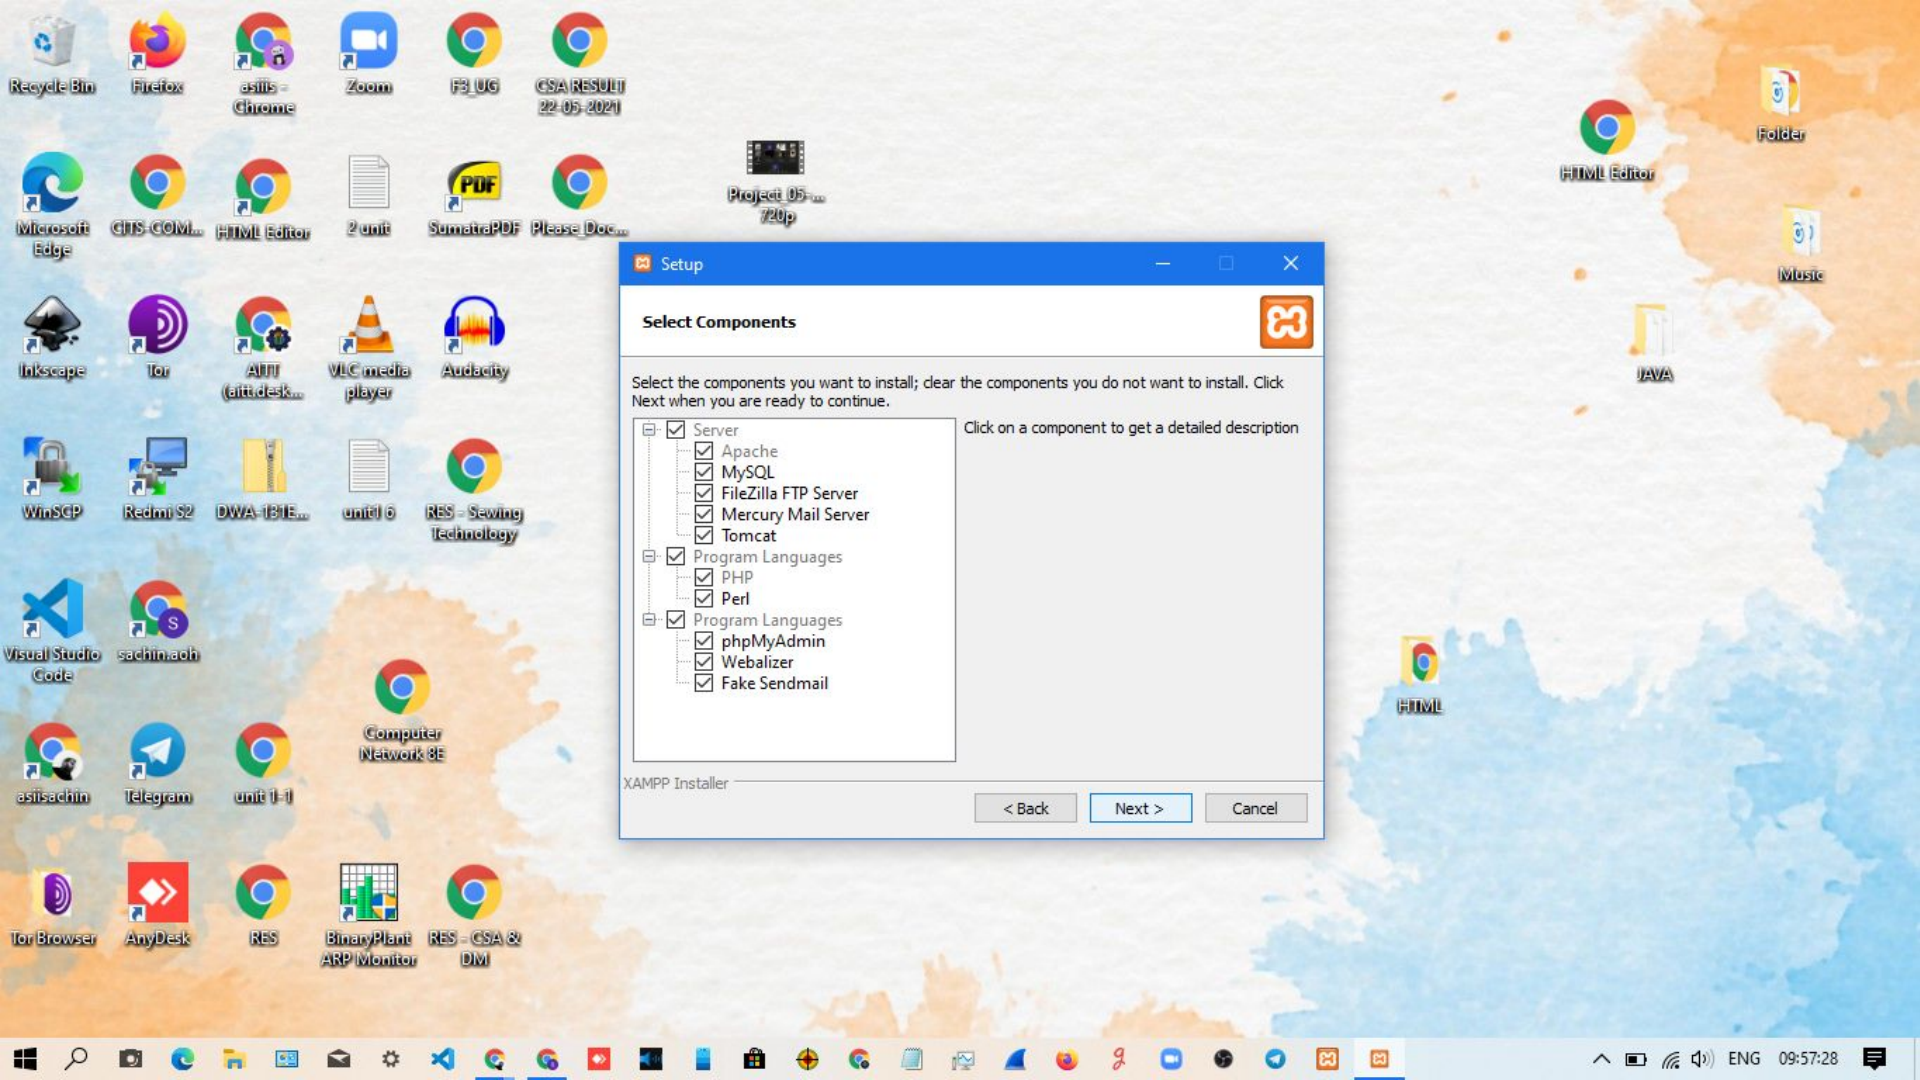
Recycle Bin
Firefox
asiis - Chrome
Zoom
F3_UG
CSA RESULT 22-05-2021
Microsoft Edge
CITS-COM...
HTML Editor
2 unit
SumatraPDF
Please_Doc...
Project_05-... 720p
Inkscape
Tor
AITT (aitt.desk...
VLC media player
Audacity
WinSCP
Redmi S2
DWA-131E...
unit1 6
RES - Sewing Technology
Visual Studio Code
sachin.aoh
Computer Network 8E
asiisachin
Telegram
unit 1-1
Tor Browser
AnyDesk
RES
BinaryPlant ARP Monitor
RES - CSA & DM
Folder
HTML Editor
Music
JAVA
HTML

Setup

Select Components

Select the components you want to install; clear the components you do not want to install. Click Next when you are ready to continue.

Server
Apache
MySQL
FileZilla FTP Server
Mercury Mail Server
Tomcat
Program Languages
PHP
Perl
Program Languages
phpMyAdmin
Webalizer
Fake Sendmail

Click on a component to get a detailed description

XAMPP Installer

< Back
Next >
Cancel

ENG
09:57:28